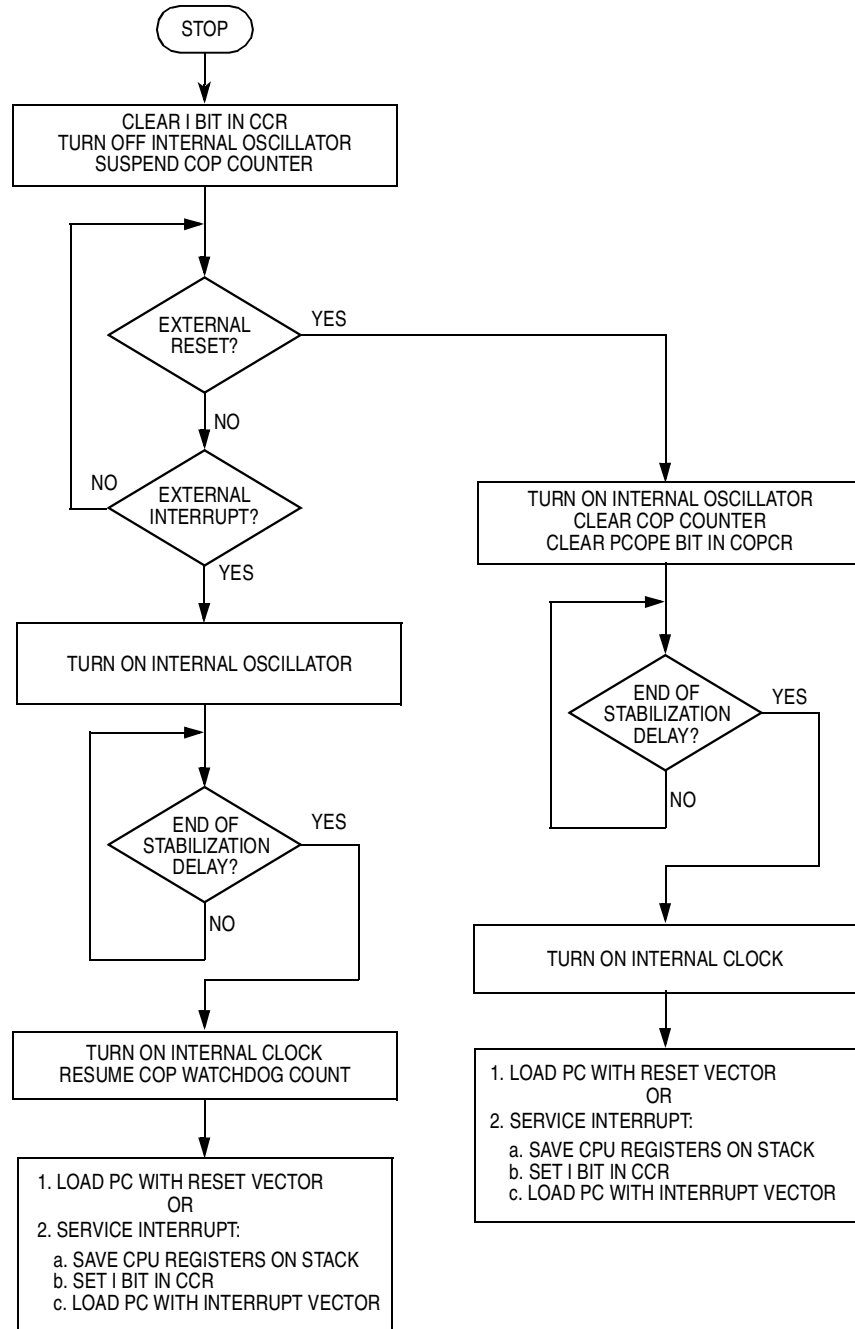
STOP

CLEAR I BIT IN CCR
TURN OFF INTERNAL OSCILLATOR
SUSPEND COP COUNTER

EXTERNAL RESET?

YES

NO

EXTERNAL INTERRUPT?

NO

YES

TURN ON INTERNAL OSCILLATOR

END OF STABILIZATION DELAY?

YES

NO

TURN ON INTERNAL CLOCK
RESUME COP WATCHDOG COUNT

1. LOAD PC WITH RESET VECTOR
OR
2. SERVICE INTERRUPT:
a. SAVE CPU REGISTERS ON STACK
b. SET I BIT IN CCR
c. LOAD PC WITH INTERRUPT VECTOR

TURN ON INTERNAL OSCILLATOR
CLEAR COP COUNTER
CLEAR PCOPE BIT IN COPCR

END OF STABILIZATION DELAY?

YES

NO

TURN ON INTERNAL CLOCK

1. LOAD PC WITH RESET VECTOR
OR
2. SERVICE INTERRUPT:
a. SAVE CPU REGISTERS ON STACK
b. SET I BIT IN CCR
c. LOAD PC WITH INTERRUPT VECTOR